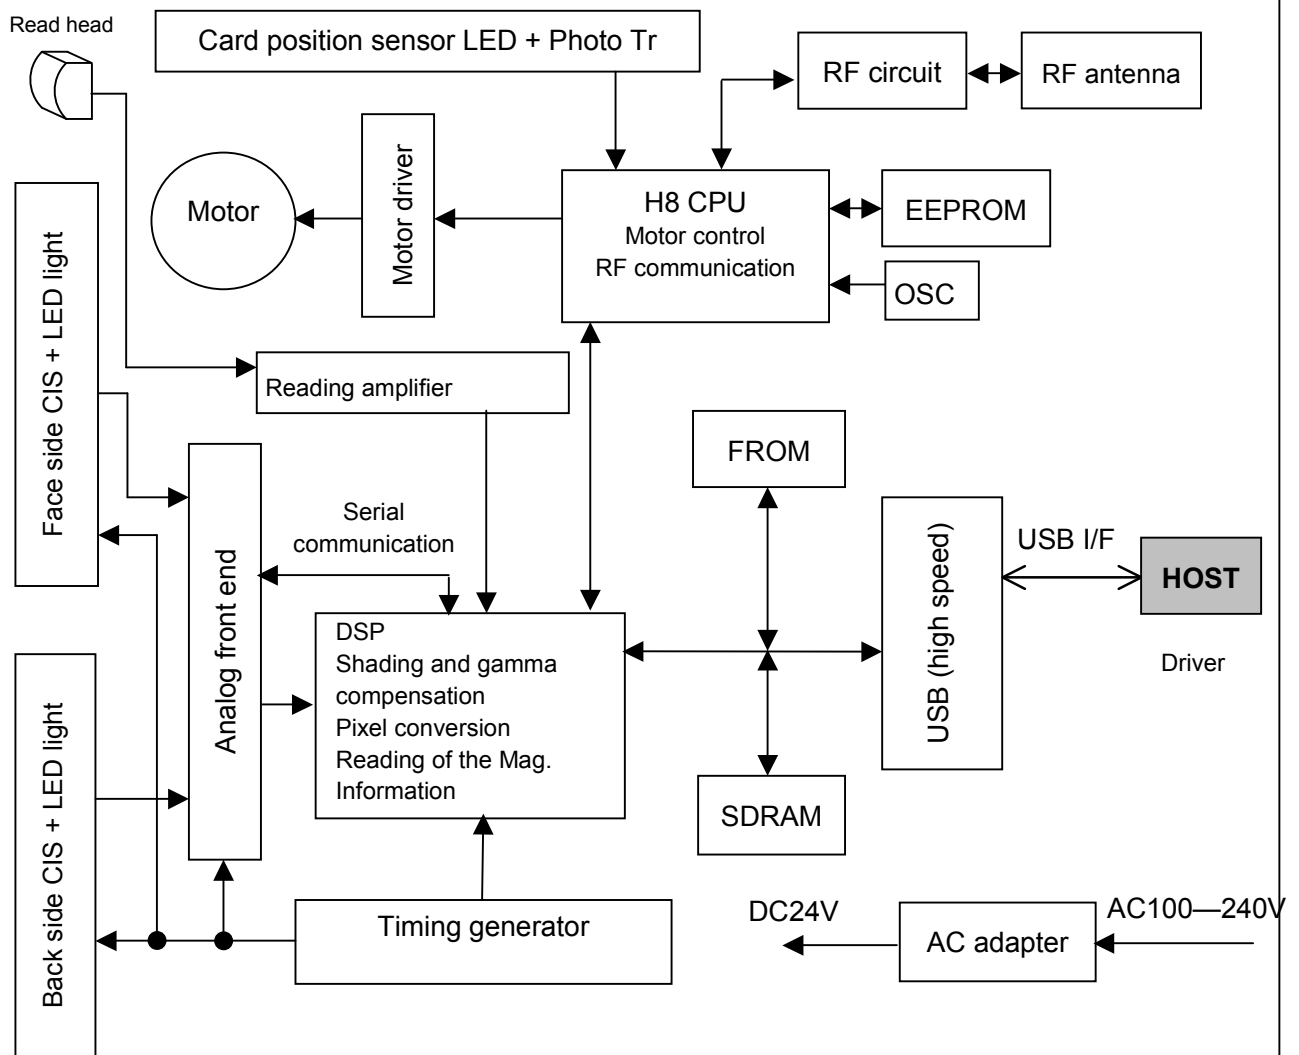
Read head

Card position sensor LED + Photo Tr

RF circuit

RF antenna

Face side CIS + LED light

Motor

Motor driver

H8 CPU
Motor control
RF communication

EEPROM

OSC

Reading amplifier

FROM

Analog front end

Serial communication

USB (high speed)

USB I/F

HOST

Driver

DSP
Shading and gamma compensation
Pixel conversion
Reading of the Mag. Information

Back side CIS + LED light

SDRAM

Timing generator

DC24V

AC adapter

AC100—240V